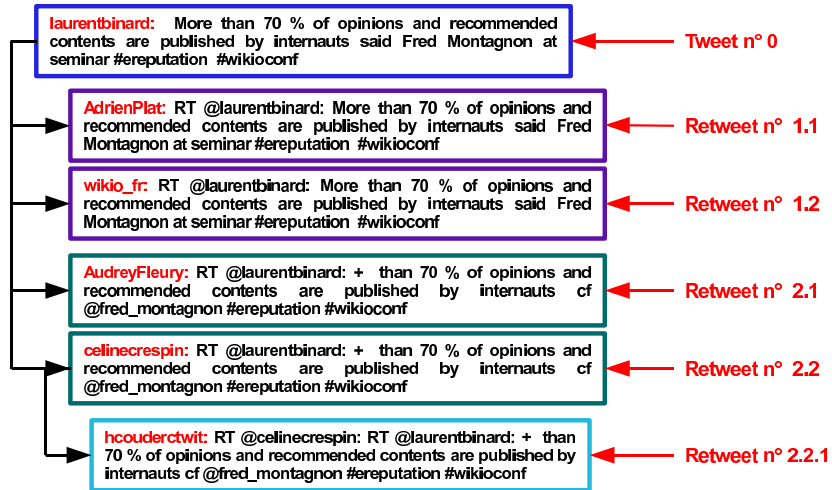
laurentbinard: More than 70 % of opinions and recommended contents are published by internauts said Fred Montagnon at seminar #ereputation #wikioconf

Tweet n° 0

AdrienPlat: RT @laurentbinard: More than 70 % of opinions and recommended contents are published by internauts said Fred Montagnon at seminar #ereputation #wikioconf

Retweet n° 1.1

wikio_fr: RT @laurentbinard: More than 70 % of opinions and recommended contents are published by internauts said Fred Montagnon at seminar #ereputation #wikioconf

Retweet n° 1.2

AudreyFleury: RT @laurentbinard: + than 70 % of opinions and recommended contents are published by internauts cf @fred_montagnon #ereputation #wikioconf

Retweet n° 2.1

celinecrespin: RT @laurentbinard: + than 70 % of opinions and recommended contents are published by internauts cf @fred_montagnon #ereputation #wikioconf

Retweet n° 2.2

hcouderctwit: RT @celinecrespin: RT @laurentbinard: + than 70 % of opinions and recommended contents are published by internauts cf @fred_montagnon #ereputation #wikioconf

Retweet n° 2.2.1